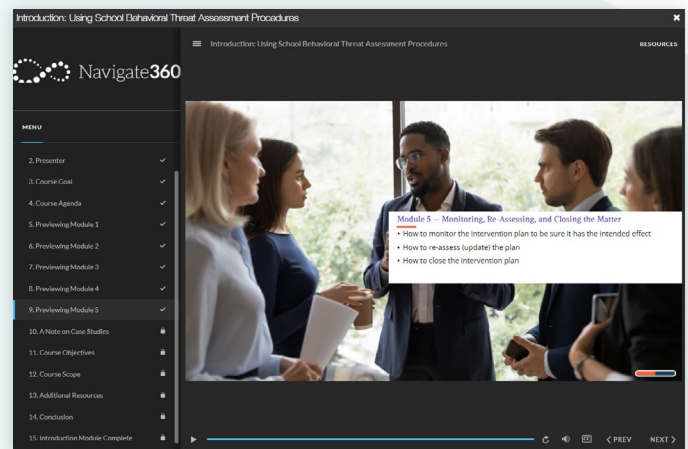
Introduction: Using School Behavioral Threat Assessment Procedures

Introduction: Using School Behavioral Threat Assessment Procedures

RESOURCES

Navigate360

MENU

2. Presenter
3. Course Goal
4. Course Agenda
5. Previewing Module 1
6. Previewing Module 2
7. Previewing Module 3
8. Previewing Module 4
9. Previewing Module 5
10. A Note on Case Studies
11. Course Objectives
12. Course Scope
13. Additional Resources
14. Conclusion
15. Introduction Module Complete

Module 5 – Monitoring, Re-Assessing, and Closing the Matter
• How to monitor the intervention plan to be sure it has the intended effect
• How to re-assess (update) the plan
• How to close the intervention plan

PREV NEXT